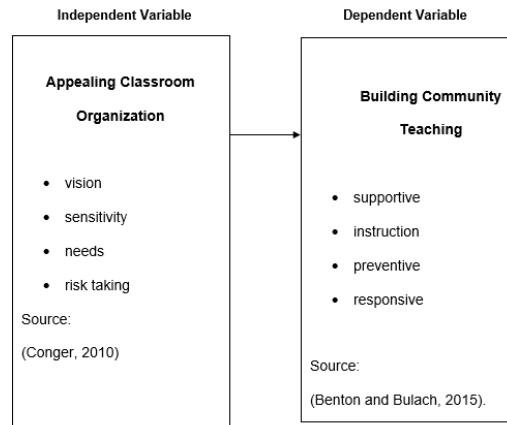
Independent Variable

Appealing Classroom Organization

- vision
- sensitivity
- needs
- risk taking

Source:

(Conger, 2010)

Dependent Variable

Building Community Teaching

- supportive
- instruction
- preventive
- responsive

Source:

(Benton and Bulach, 2015).